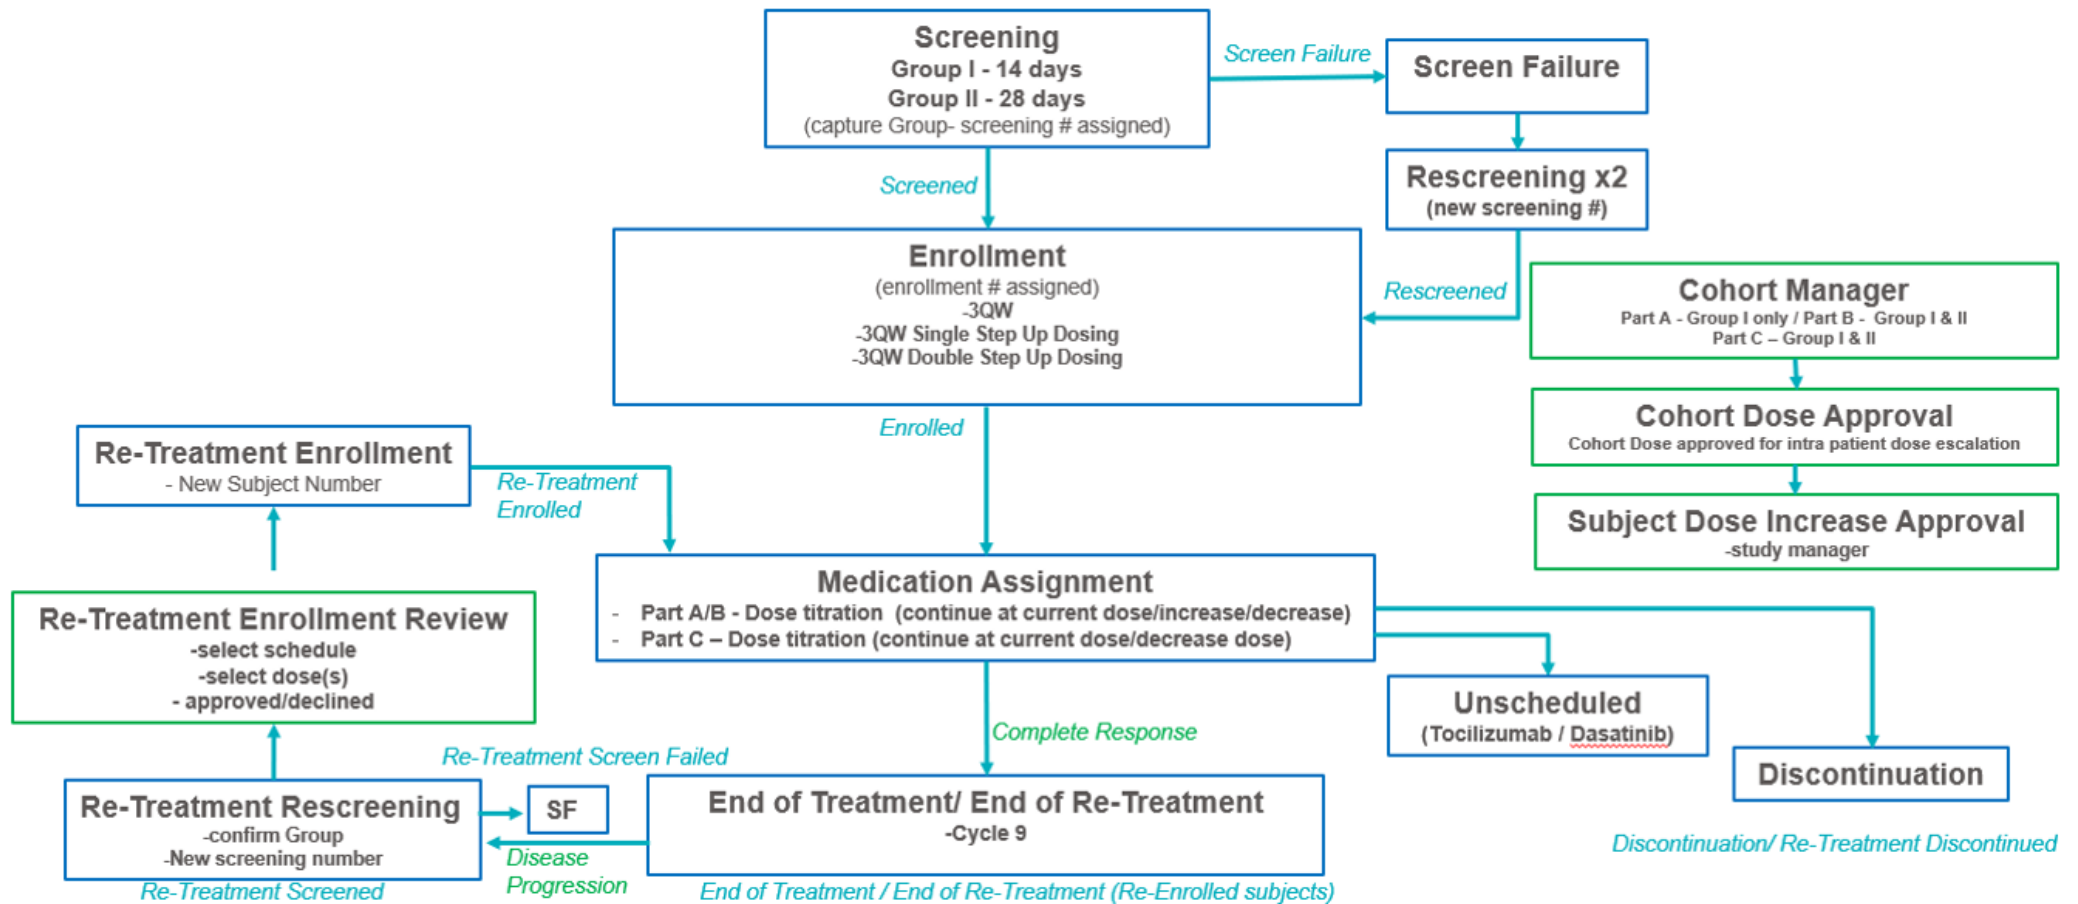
Screening
Group I - 14 days
Group II - 28 days
(capture Group- screening # assigned)

Screen Failure

Screen Failure

Rescreening x2
(new screening #)

Screened

Enrollment
(enrollment # assigned)
-3QW
-3QW Single Step Up Dosing
-3QW Double Step Up Dosing

Rescreened

Cohort Manager
Part A - Group I only / Part B - Group I & II
Part C – Group I & II

Cohort Dose Approval
Cohort Dose approved for intra patient dose escalation

Subject Dose Increase Approval
-study manager

Enrolled

Re-Treatment Enrollment
- New Subject Number

Re-Treatment Enrolled

Medication Assignment
- Part A/B - Dose titration (continue at current dose/increase/decrease)
- Part C – Dose titration (continue at current dose/decrease dose)

Re-Treatment Enrollment Review
-select schedule
-select dose(s)
- approved/declined

Unscheduled
(Tocilizumab / Dasatinib)

Discontinuation

Complete Response

Re-Treatment Screen Failed

Re-Treatment Rescreening
-confirm Group
-New screening number

SF

End of Treatment/ End of Re-Treatment
-Cycle 9

Disease Progression

Re-Treatment Screened

End of Treatment / End of Re-Treatment (Re-Enrolled subjects)

Discontinuation/ Re-Treatment Discontinued